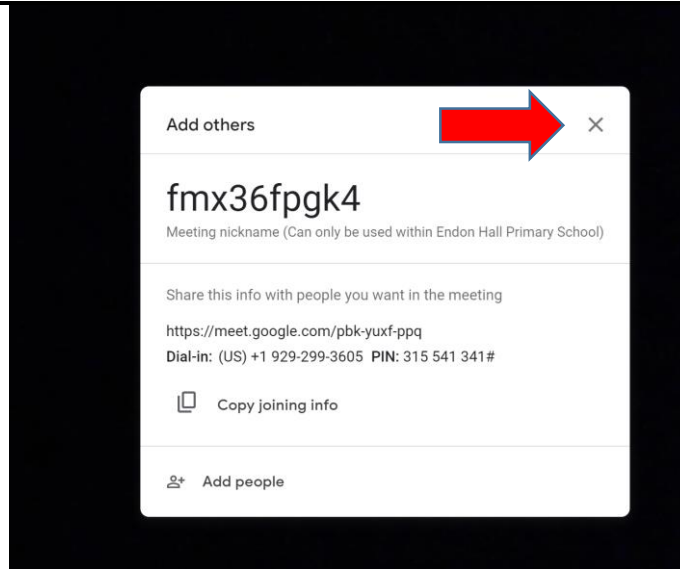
Add others

×

fmx36fpgk4

Meeting nickname (Can only be used within Endon Hall Primary School)

Share this info with people you want in the meeting

https://meet.google.com/pbk-yuxf-ppq

**Dial-in:** (US) +1 929-299-3605 **PIN:** 315 541 341#

Copy joining info

Add people